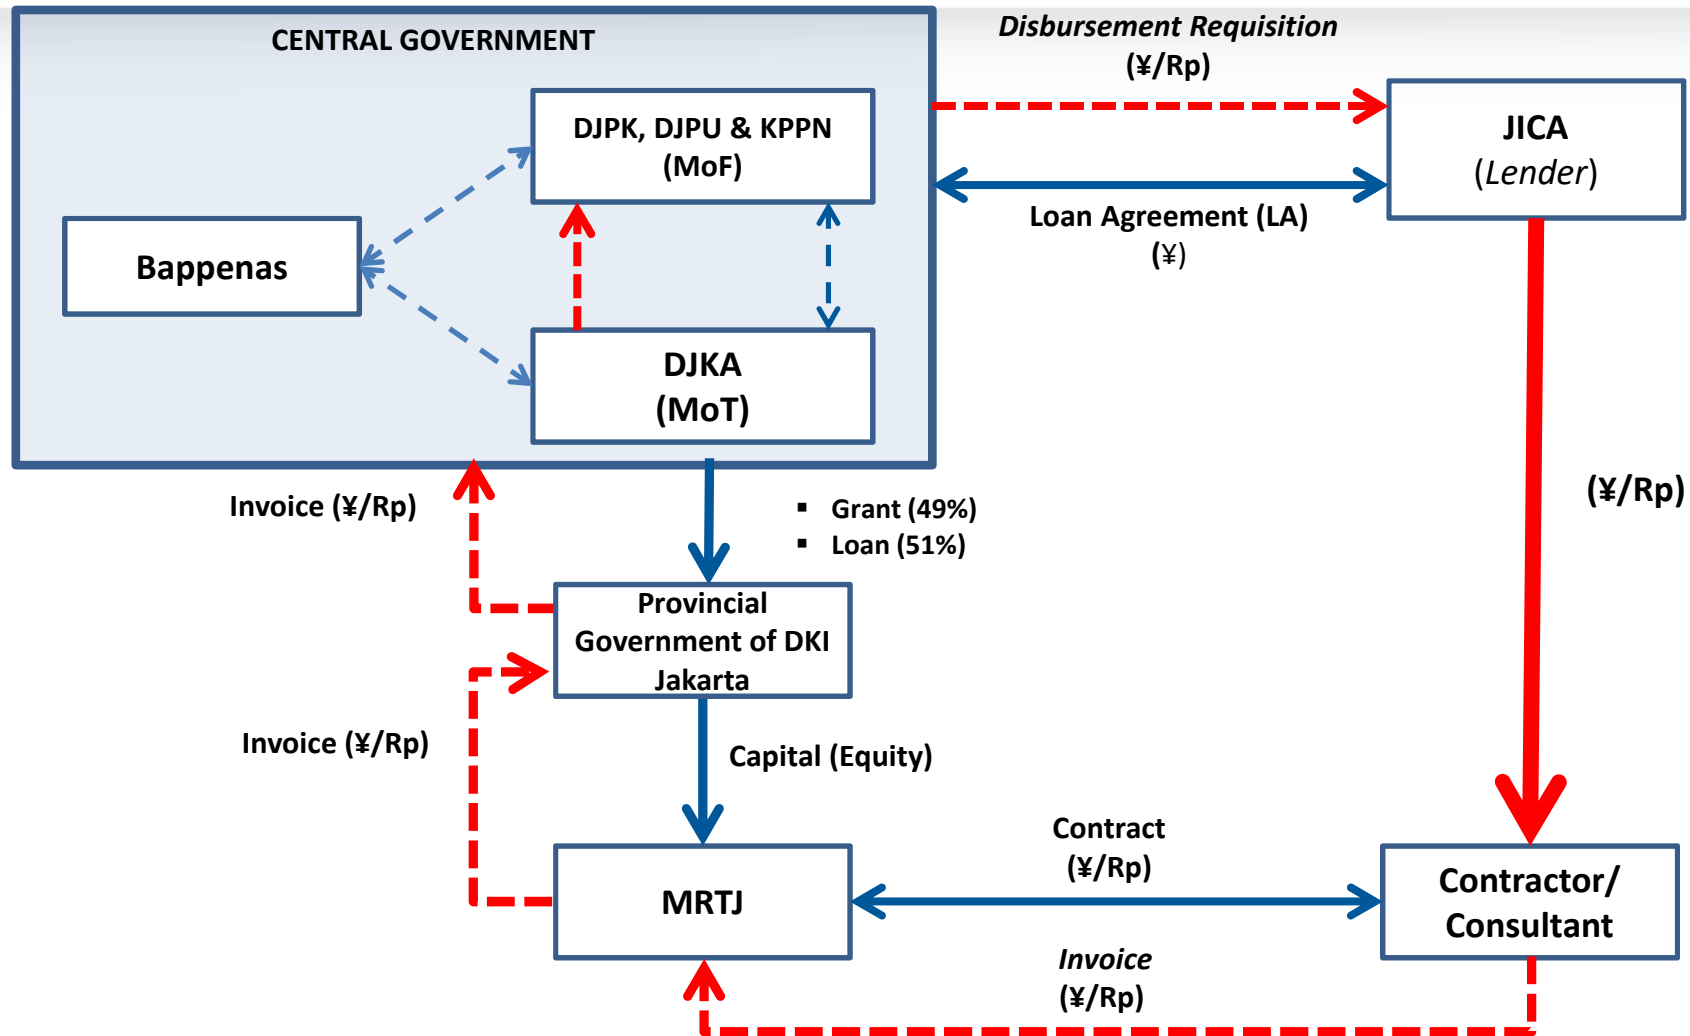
CENTRAL GOVERNMENT

Disbursement Requisition
(¥/Rp)

DJPK, DJPU & KPPN
(MoF)

JICA
(Lender)

Bappenas

Loan Agreement (LA)
(¥)

DJKA
(MoT)

(¥/Rp)

Invoice (¥/Rp)

▪ Grant (49%)
▪ Loan (51%)

Provincial Government of DKI Jakarta

Invoice (¥/Rp)

Capital (Equity)

Contract
(¥/Rp)

MRTJ

Contractor/ Consultant

Invoice
(¥/Rp)